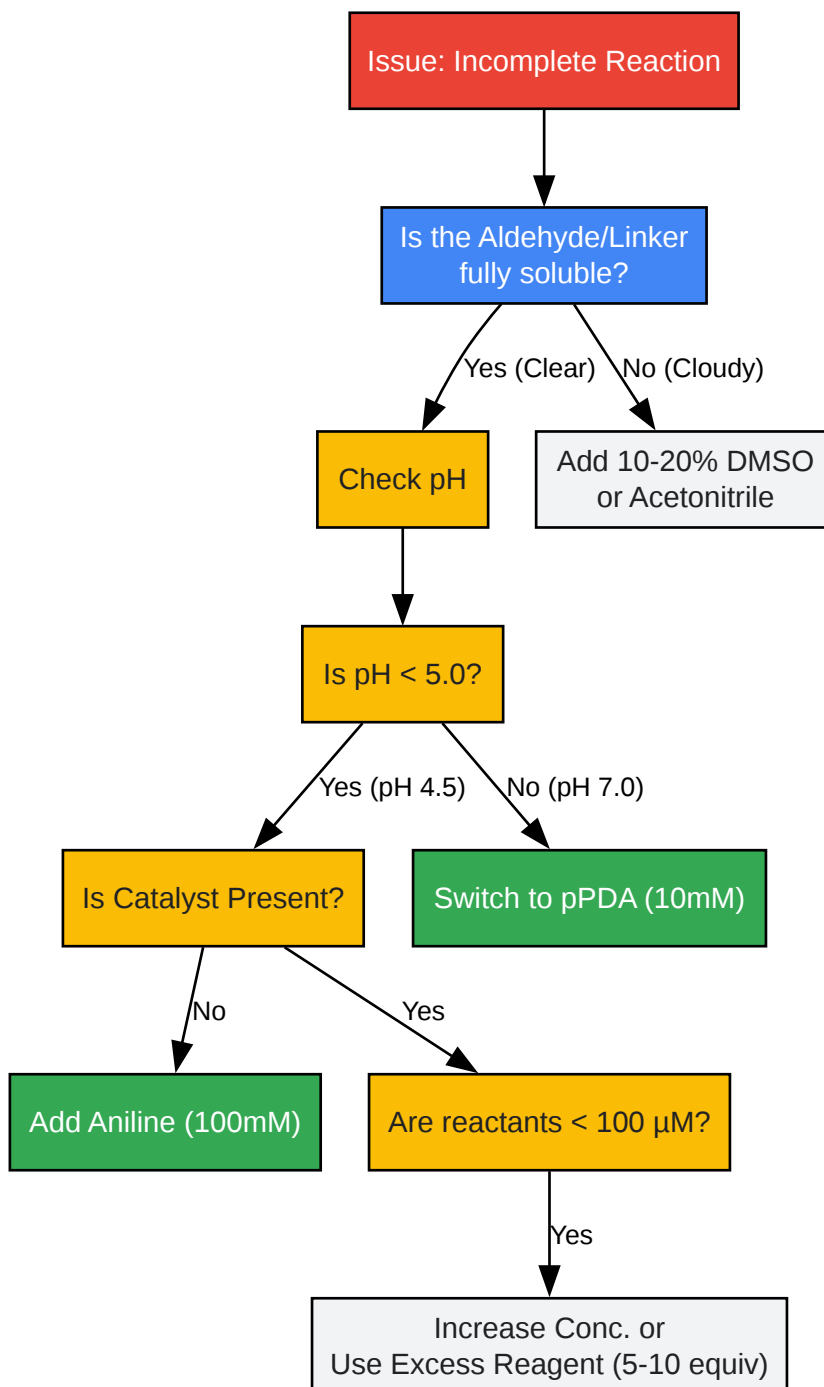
Issue: Incomplete Reaction

Is the Aldehyde/Linker fully soluble?

Yes (Clear)

No (Cloudy)

Check pH

Add 10-20% DMSO or Acetonitrile

Is pH < 5.0?

Yes (pH 4.5)

No (pH 7.0)

Is Catalyst Present?

Switch to pPDA (10mM)

No

Yes

Add Aniline (100mM)

Are reactants < 100 µM?

Yes

Increase Conc. or Use Excess Reagent (5-10 equiv)